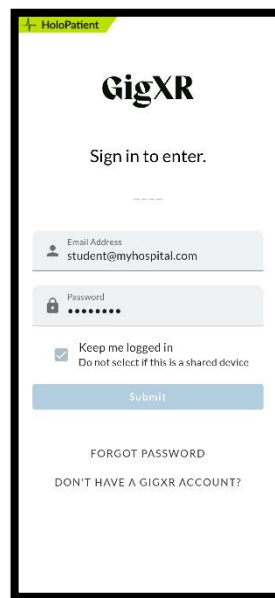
HoloPatient

GigXR

Sign in to enter.

Email Address
student@myhospital.com

Password
••••••••

Keep me logged in
Do not select if this is a shared device

Submit

FORGOT PASSWORD

DON'T HAVE A GIGXR ACCOUNT?